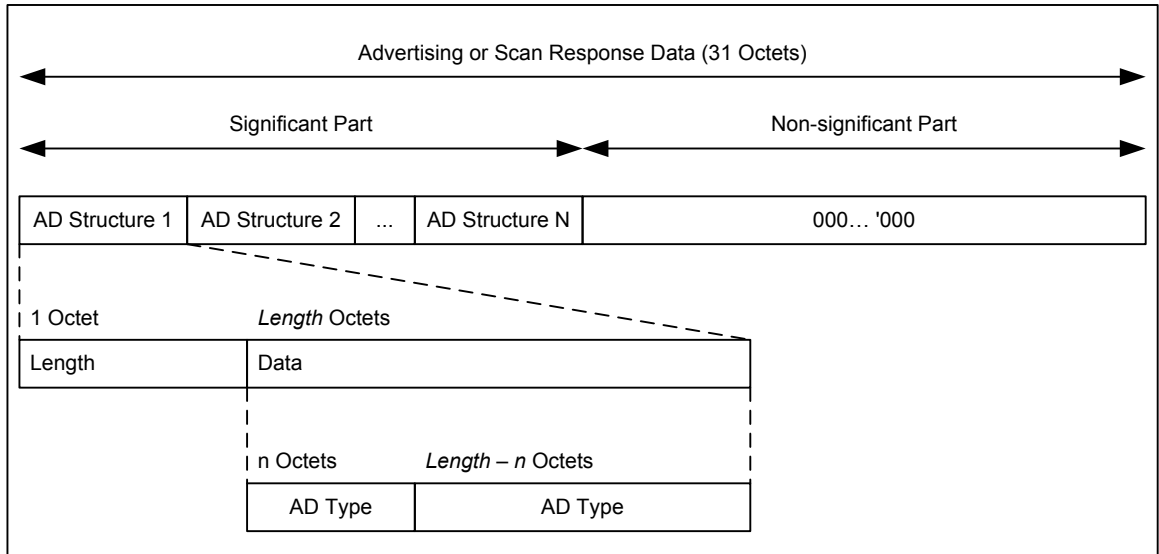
Advertising or Scan Response Data (31 Octets)

Significant Part

Non-significant Part

AD Structure 1

AD Structure 2

...

AD Structure N

000… '000

1 Octet

*Length* Octets

Length

Data

n Octets

*Length* – *n* Octets

AD Type

AD Type